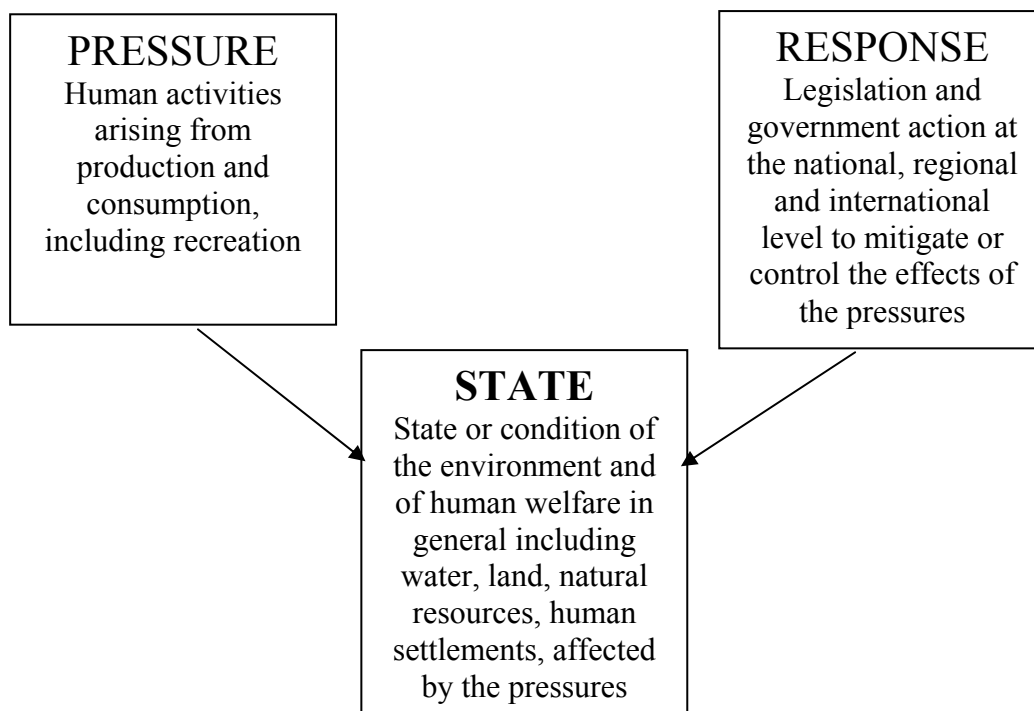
PRESSURE
Human activities arising from production and consumption, including recreation

RESPONSE
Legislation and government action at the national, regional and international level to mitigate or control the effects of the pressures

STATE
State or condition of the environment and of human welfare in general including water, land, natural resources, human settlements, affected by the pressures